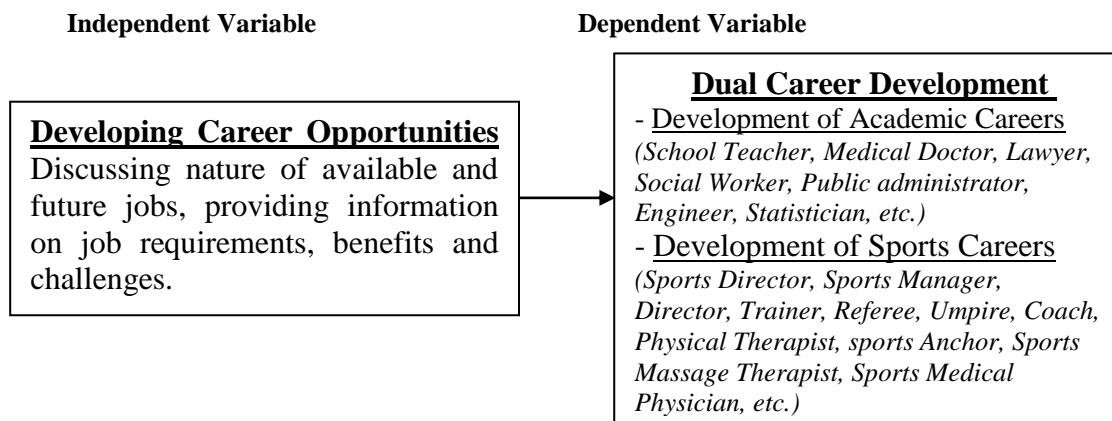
Independent Variable

Dependent Variable

Developing Career Opportunities
Discussing nature of available and future jobs, providing information on job requirements, benefits and challenges.

Dual Career Development
- Development of Academic Careers
(School Teacher, Medical Doctor, Lawyer, Social Worker, Public administrator, Engineer, Statistician, etc.)
- Development of Sports Careers
(Sports Director, Sports Manager, Director, Trainer, Referee, Umpire, Coach, Physical Therapist, sports Anchor, Sports Massage Therapist, Sports Medical Physician, etc.)